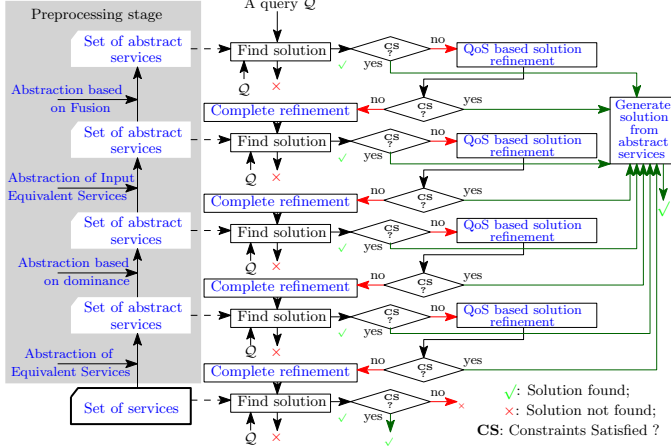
Preprocessing stage

A query $\mathcal{Q}$

Set of abstract services

Find solution

CS ?

no

QoS based solution refinement

yes

$\checkmark$

$\times$

$\mathcal{Q}$

Abstraction based on Fusion

Complete refinement

no

CS ?

yes

Generate solution from abstract services

Set of abstract services

Find solution

CS ?

no

QoS based solution refinement

yes

$\checkmark$

$\times$

$\mathcal{Q}$

Abstraction of Input Equivalent Services

Complete refinement

no

CS ?

yes

Set of abstract services

Find solution

CS ?

no

QoS based solution refinement

yes

$\checkmark$

$\times$

$\mathcal{Q}$

Abstraction based on dominance

Complete refinement

no

CS ?

yes

$\checkmark$

Set of abstract services

Find solution

CS ?

no

QoS based solution refinement

yes

$\checkmark$

$\times$

$\mathcal{Q}$

Abstraction of Equivalent Services

Complete refinement

no

CS ?

yes

Set of services

Find solution

CS ?

no

$\times$

yes

$\checkmark$

$\times$

$\mathcal{Q}$

$\checkmark$: Solution found;

$\times$: Solution not found;

**CS**: Constraints Satisfied ?